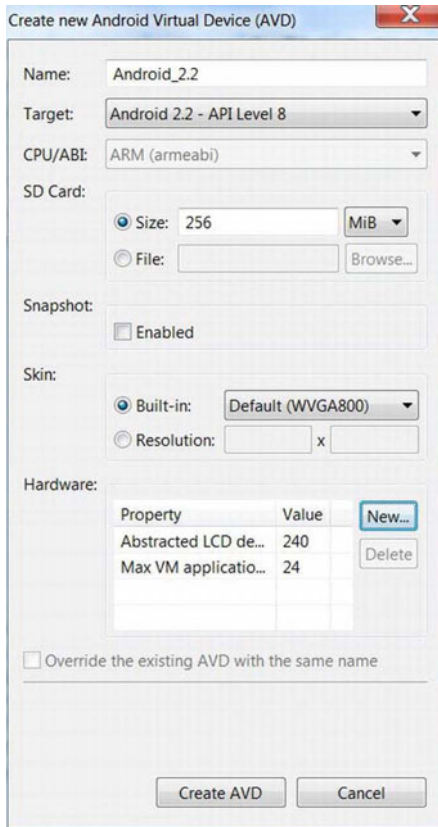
Create new Android Virtual Device (AVD)

Name: Android_2.2

Target: Android 2.2 - API Level 8

CPU/ABI: ARM (armeabi)

SD Card:

Size: 256 MiB

File: Browse...

Snapshot:

Enabled

Skin:

Built-in: Default (WVGA800)

Resolution: x

Hardware:

| Property | Value |
|---|---|
| Abstracted LCD de... | 240 |
| Max VM applicatio... | 24 |

New...

Delete

Override the existing AVD with the same name

Create AVD

Cancel